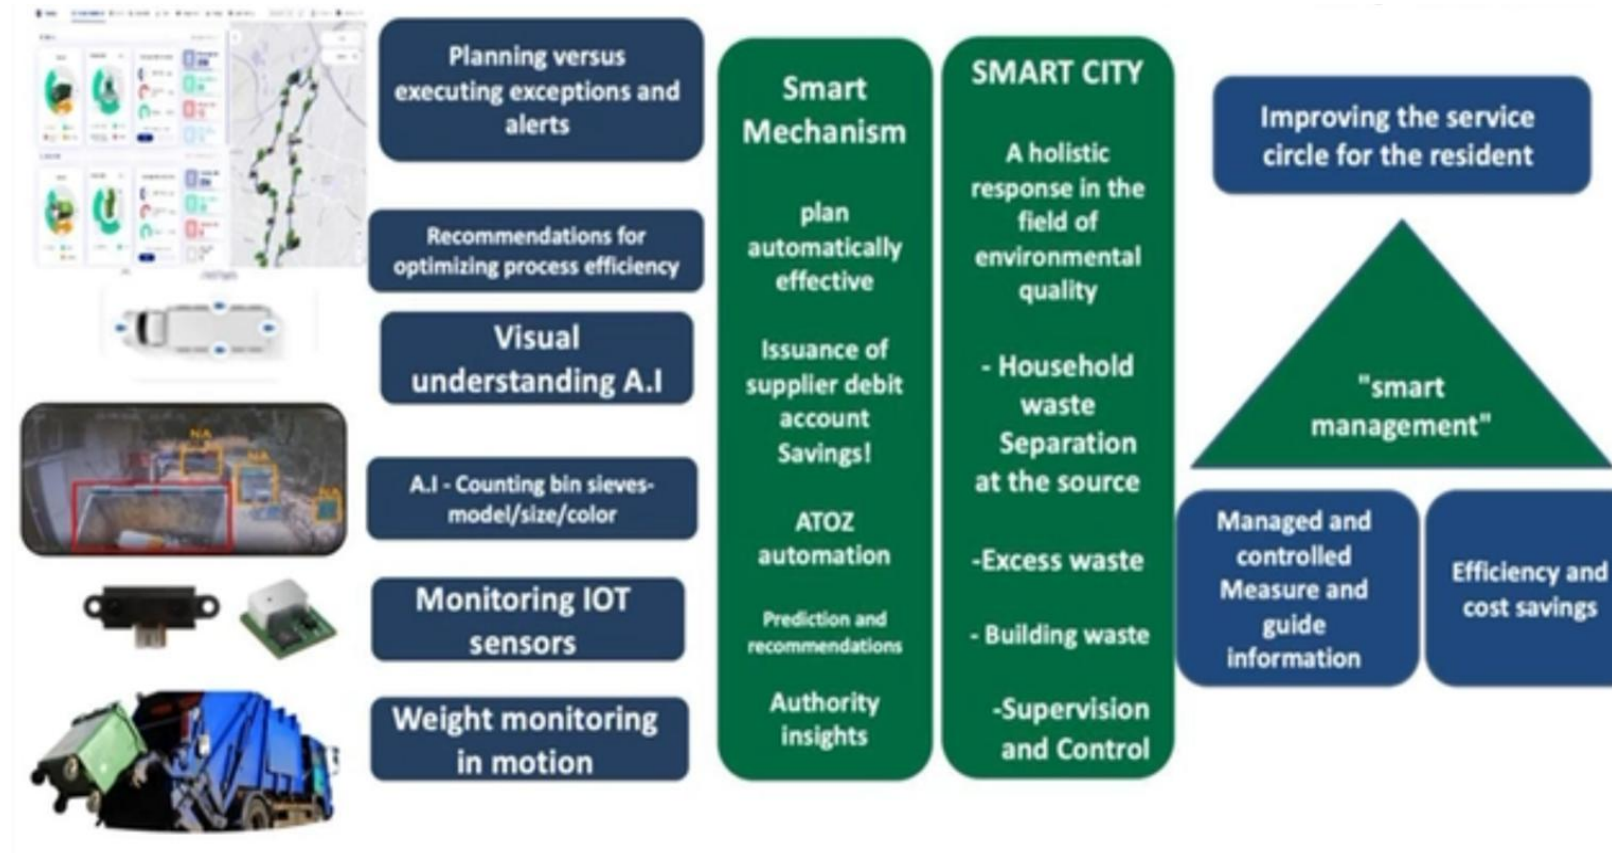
Planning versus executing exceptions and alerts

Recommendations for optimizing process efficiency

Visual understanding A.I

A.I - Counting bin sieves-model/size/color

Monitoring IOT sensors

Weight monitoring in motion

Smart Mechanism

plan automatically effective

Issuance of supplier debit account Savings!

ATOZ automation

Prediction and recommendations

Authority insights

SMART CITY

A holistic response in the field of environmental quality

- Household waste Separation at the source

-Excess waste

- Building waste

-Supervision and Control

Improving the service circle for the resident

"smart management"

Managed and controlled Measure and guide information

Efficiency and cost savings